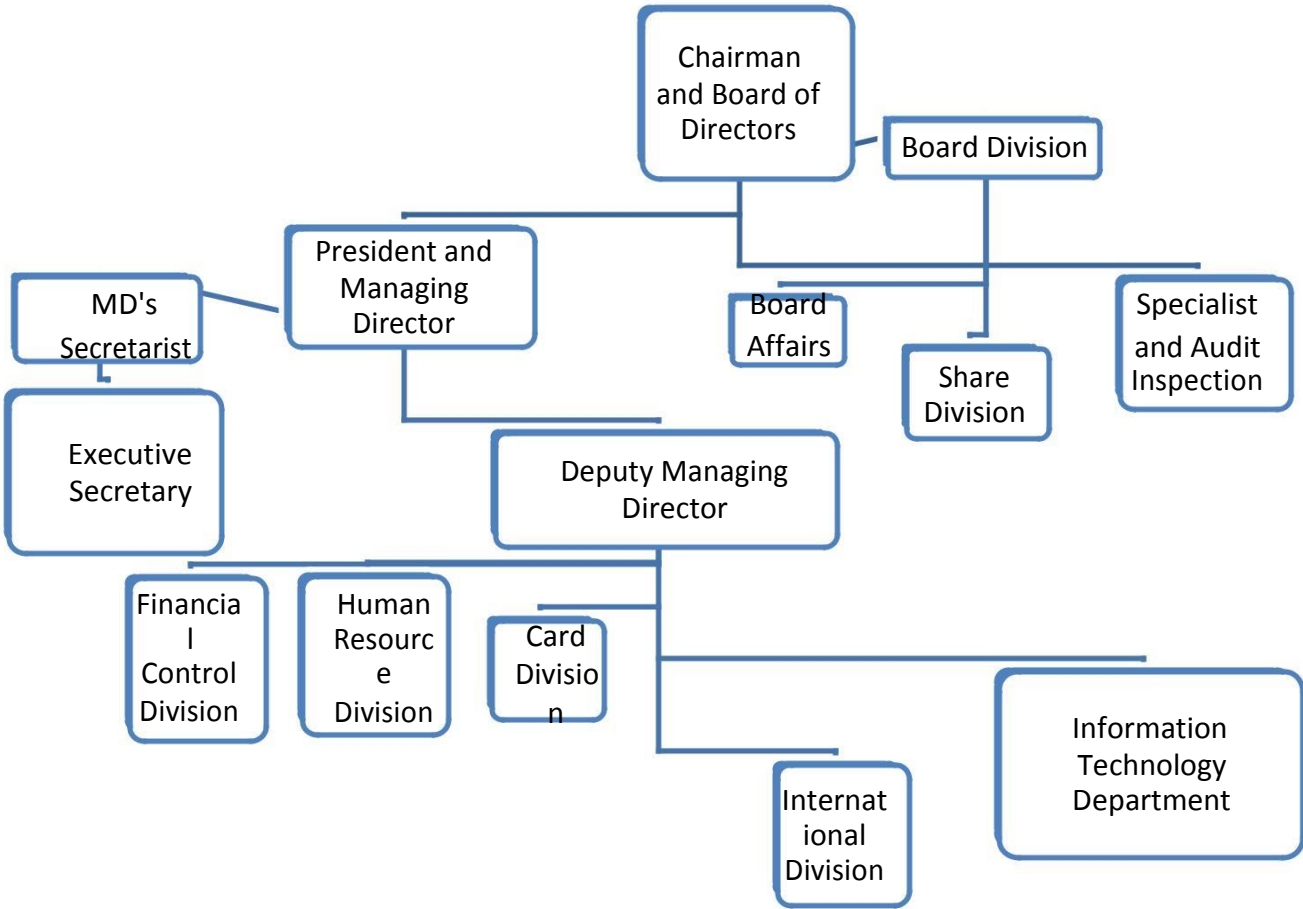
Chairman and Board of Directors

Board Division

President and Managing Director

MD's Secretarist

Board Affairs

Share Division

Specialist and Audit Inspection

Executive Secretary

Deputy Managing Director

Financia l Control Division

Human Resourc e Division

Card Divisio n

Internat ional Division

Information Technology Department